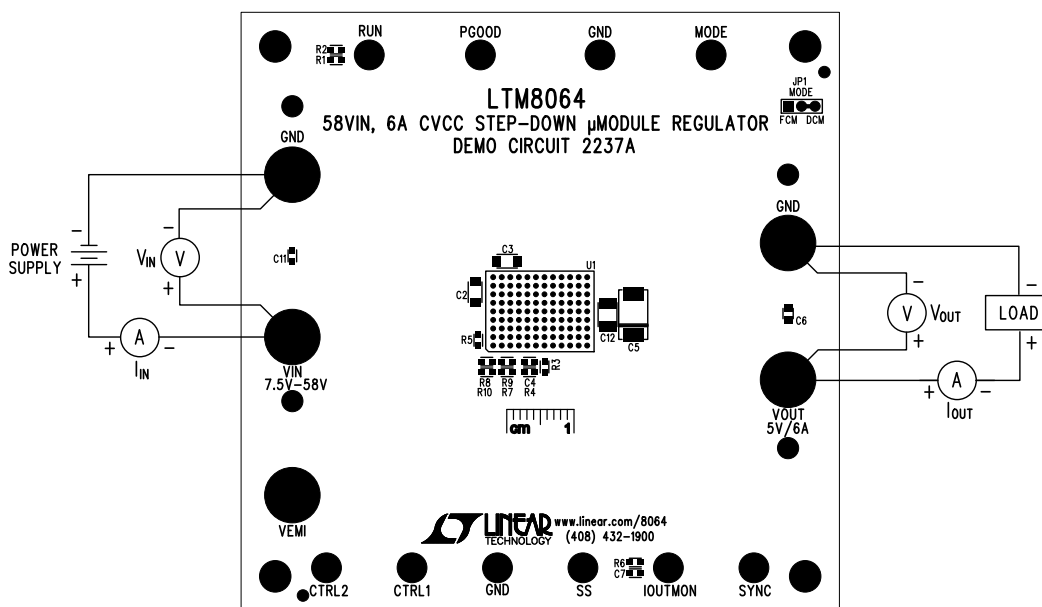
R2
R1
RUN
PGOOD
GND
MODE

JP1
MODE
FCM DCM

LTM8064
58VIN, 6A CVCC STEP-DOWN µMODULE REGULATOR
DEMO CIRCUIT 2237A

GND

POWER SUPPLY
−
+
−
$V_{IN}$ V
+
C11
C3
U1
C2
R5
C12
C5
C6
R8 R9 C4 R3
R10 R7 R4
+ A −
$I_{IN}$
VIN
7.5V−58V

cm 1

GND
−
V $V_{OUT}$
+
LOAD
−
+
+ A −
$I_{OUT}$
VOUT
5V/6A

VEMI

LINEAR TECHNOLOGY www.linear.com/8064 (408) 432-1900

CTRL2
CTRL1
GND
SS
R6
C7
IOUTMON
SYNC